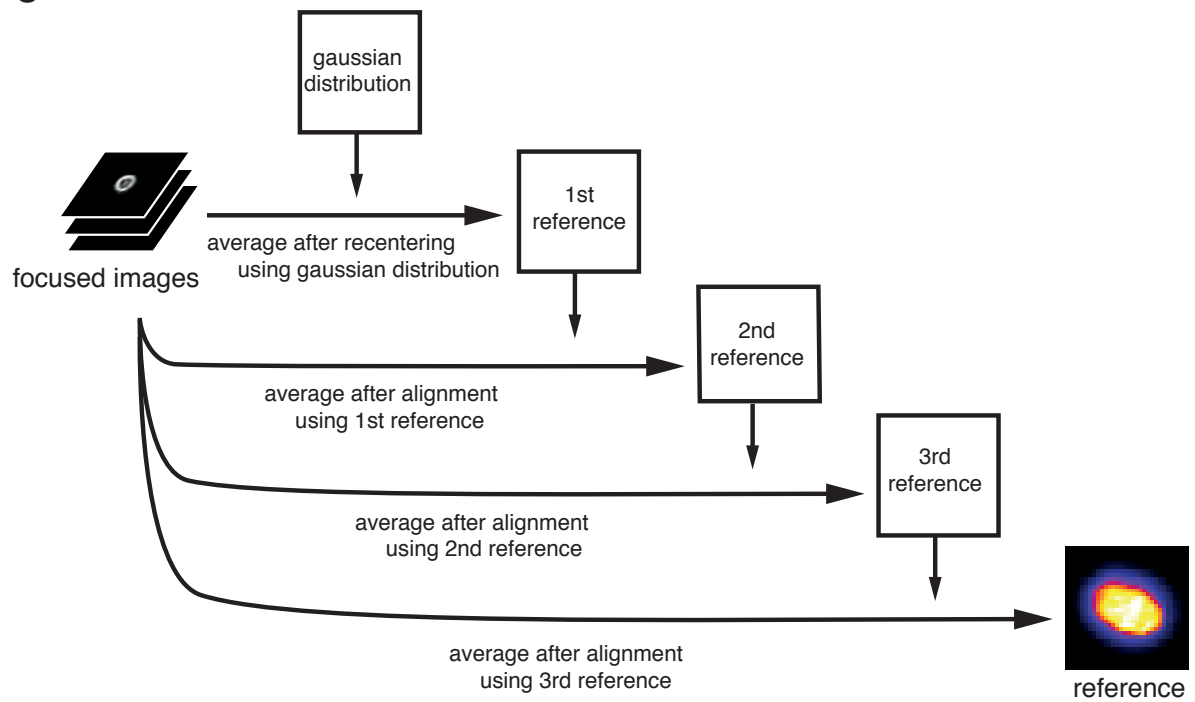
gaussian distribution

focused images

average after recentering using gaussian distribution

1st reference

2nd reference

average after alignment using 1st reference

3rd reference

average after alignment using 2nd reference

average after alignment using 3rd reference

reference